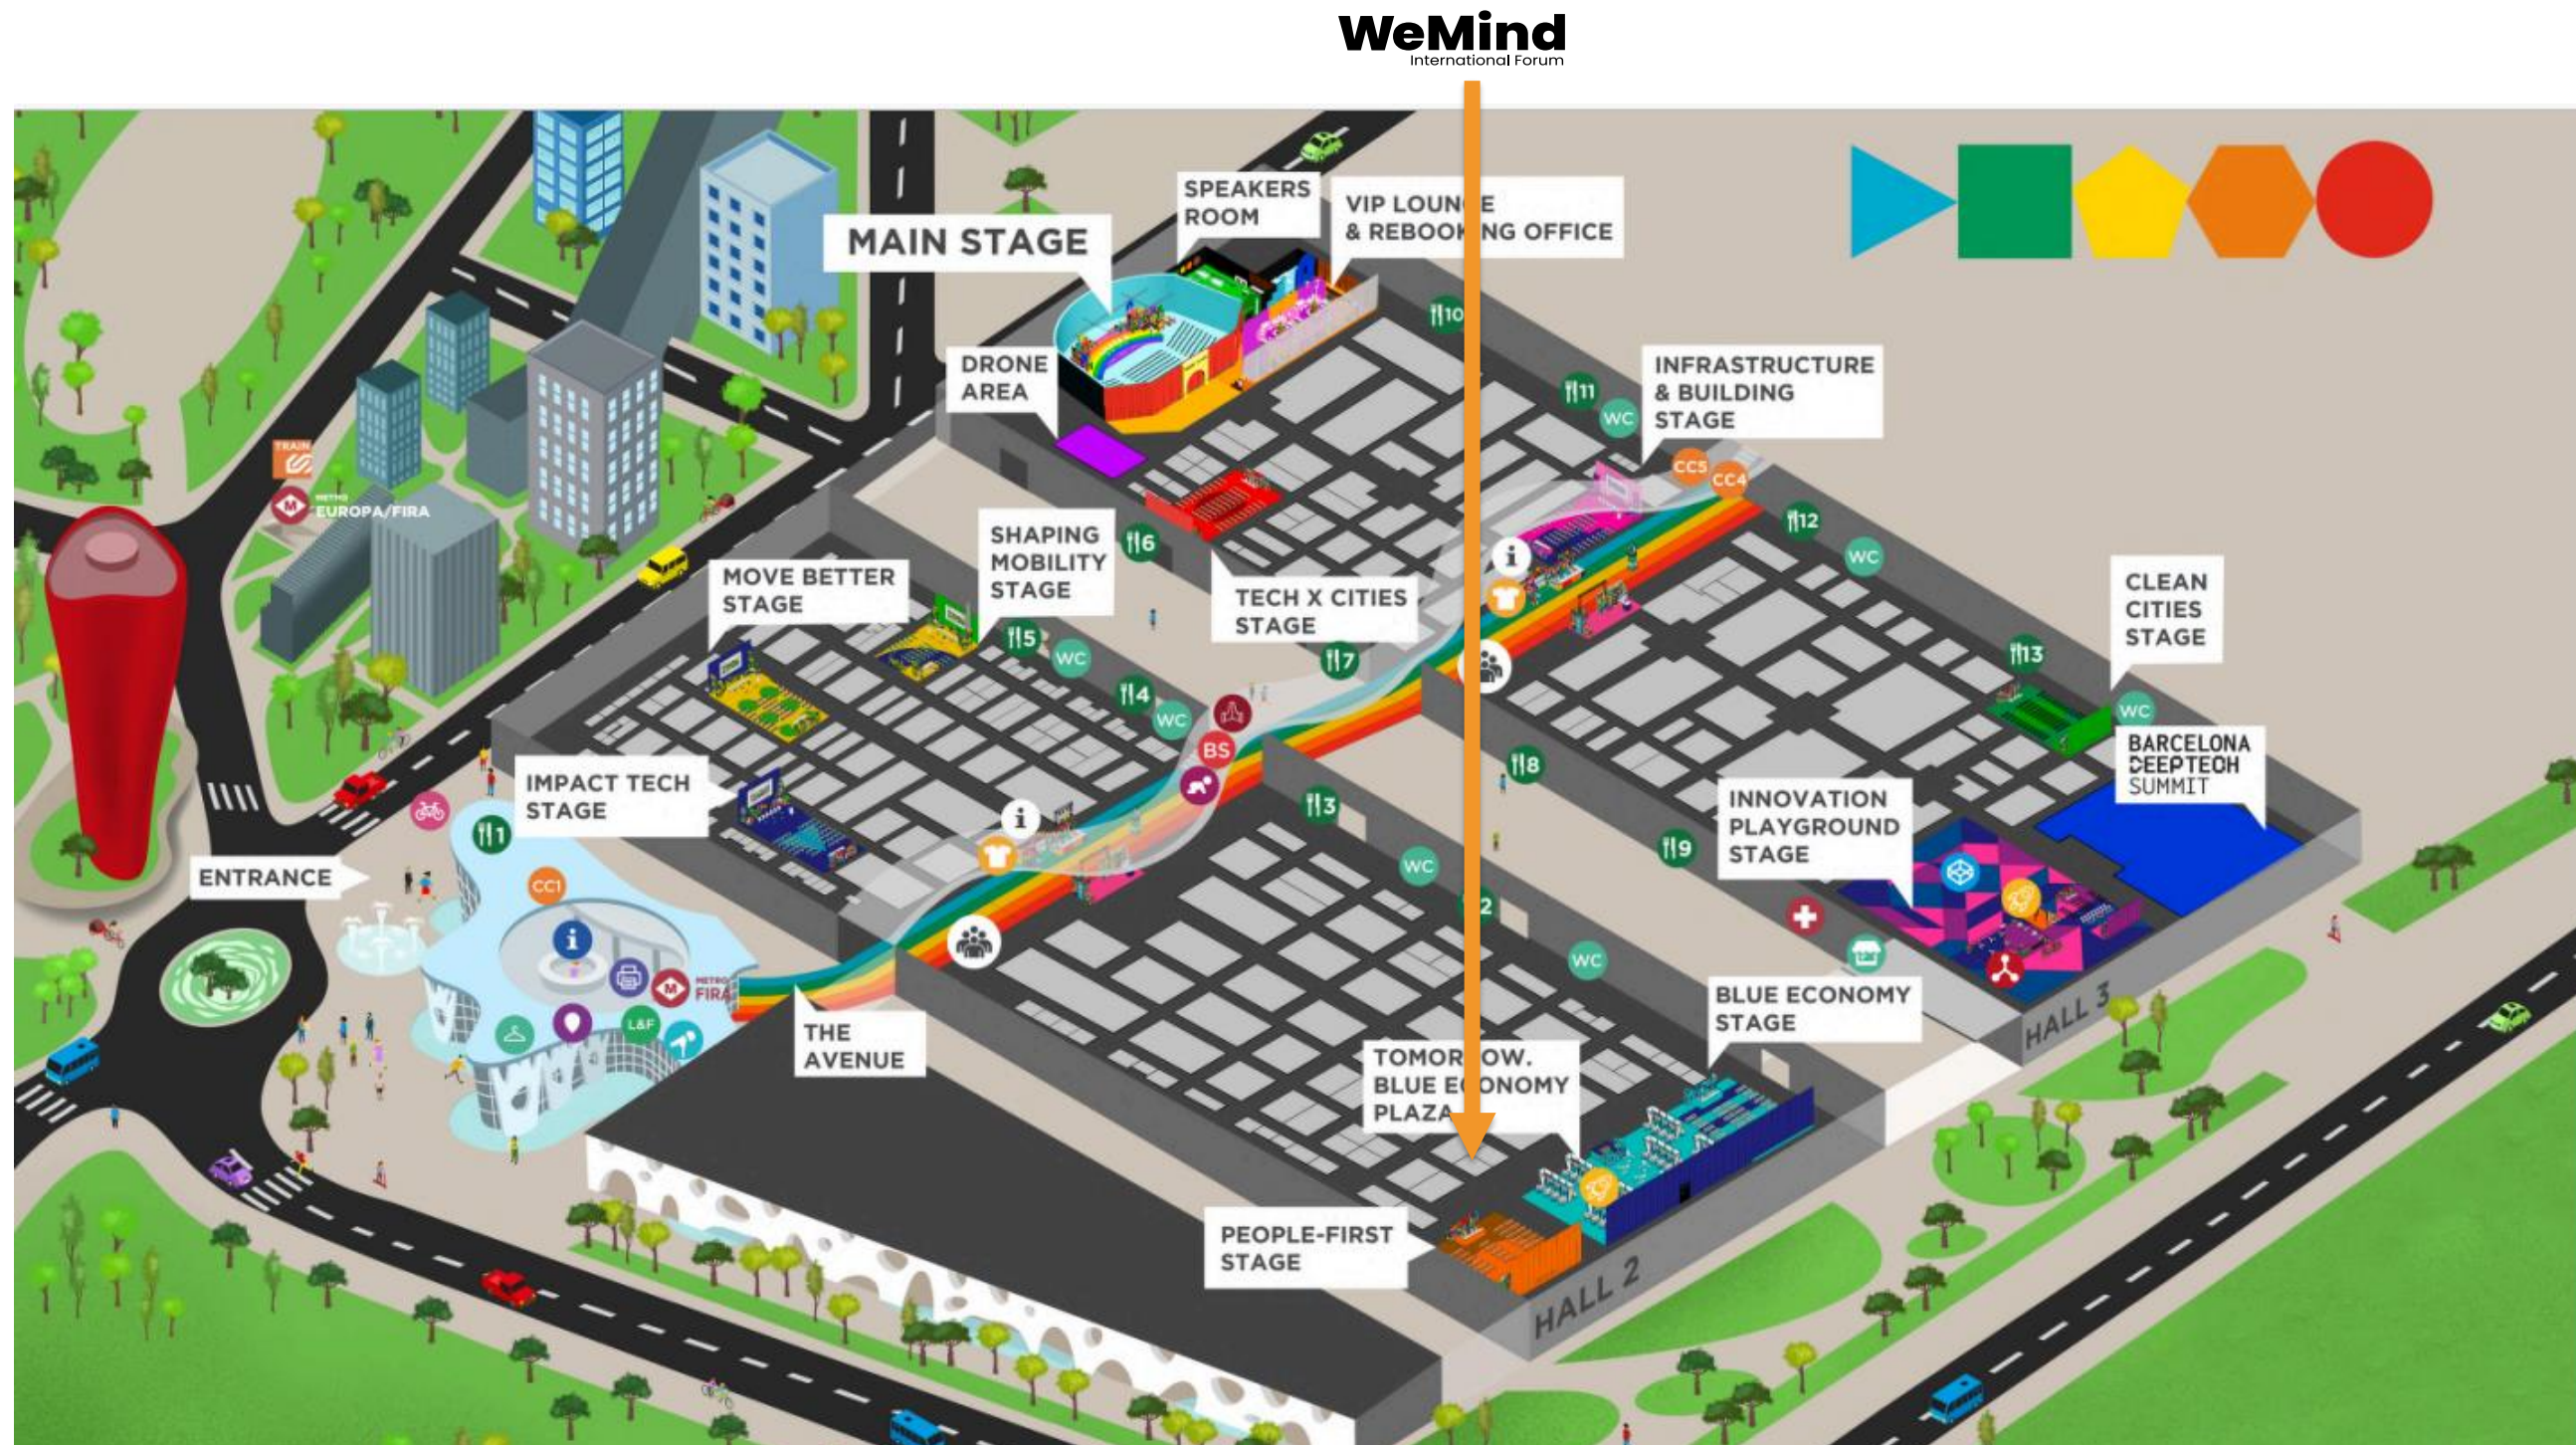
WeMind
International Forum

SPEAKERS ROOM

VIP LOUN E & REBOOK NG OFFICE

MAIN STAGE

DRONE AREA

10

11

WC

INFRASTRUCTURE & BUILDING STAGE

CC5

CC4

12

WC

TRAIN

METRO EUROPA/FIRA

SHAPING MOBILITY STAGE

6

MOVE BETTER STAGE

TECH X CITIES STAGE

i

CLEAN CITIES STAGE

13

5

WC

7

4

WC

BS

WC

BARCELONA DEEPTECH SUMMIT

8

IMPACT TECH STAGE

3

i

INNOVATION PLAYGROUND STAGE

9

1

ENTRANCE

CC1

WC

2

i

METRO FIRA

WC

L&F

THE AVENUE

BLUE ECONOMY STAGE

HALL 3

TOMOR OW. BLUE E ONOMY PLAZA

PEOPLE-FIRST STAGE

HALL 2